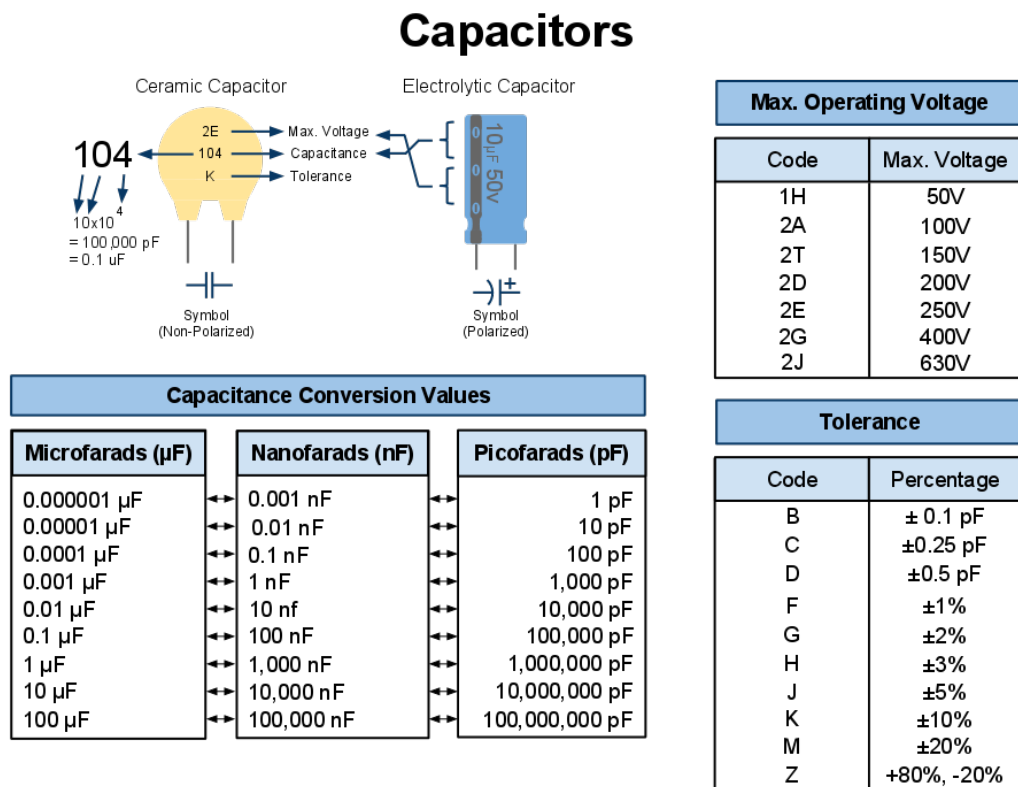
Capacitors

Ceramic Capacitor

Electrolytic Capacitor

2E
104
K

Max. Voltage
Capacitance
Tolerance

104

$10x10^4$
= 100,000 pF
= 0.1 uF

10μF 50V

Symbol
(Non-Polarized)

Symbol
(Polarized)

Max. Operating Voltage

| Code | Max. Voltage |
|---|---|
| 1H | 50V |
| 2A | 100V |
| 2T | 150V |
| 2D | 200V |
| 2E | 250V |
| 2G | 400V |
| 2J | 630V |

Capacitance Conversion Values

| Microfarads (μF) | Nanofarads (nF) | Picofarads (pF) |
|---|---|---|
| 0.000001 μF | 0.001 nF | 1 pF |
| 0.00001 μF | 0.01 nF | 10 pF |
| 0.0001 μF | 0.1 nF | 100 pF |
| 0.001 μF | 1 nF | 1,000 pF |
| 0.01 μF | 10 nf | 10,000 pF |
| 0.1 μF | 100 nF | 100,000 pF |
| 1 μF | 1,000 nF | 1,000,000 pF |
| 10 μF | 10,000 nF | 10,000,000 pF |
| 100 μF | 100,000 nF | 100,000,000 pF |

Tolerance

| Code | Percentage |
|---|---|
| B | ± 0.1 pF |
| C | ±0.25 pF |
| D | ±0.5 pF |
| F | ±1% |
| G | ±2% |
| H | ±3% |
| J | ±5% |
| K | ±10% |
| M | ±20% |
| Z | +80%, -20% |